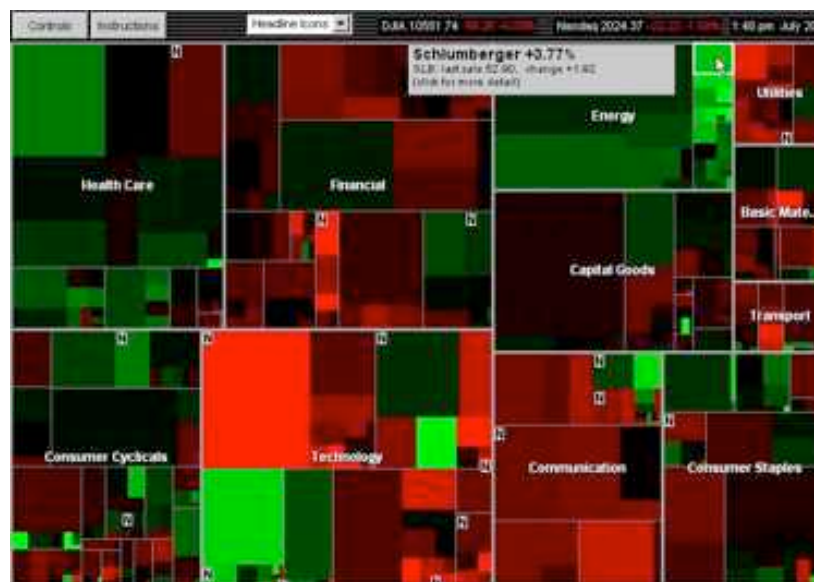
Controls Instructions Headline Icons

DJIA 10551.74 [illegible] Nasdaq 2024.37 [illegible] 1:40 pm July 2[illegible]

Schlumberger +0.77%
SLB: last sale 52.90, change +1.62
(click for more detail)

N

Health Care

Financial

Energy

Utilities

Basic Mate...

Capital Goods

Transport

Consumer Cyclicals

Technology

Communication

Consumer Staples

N N N N N N N N N N N N N N N